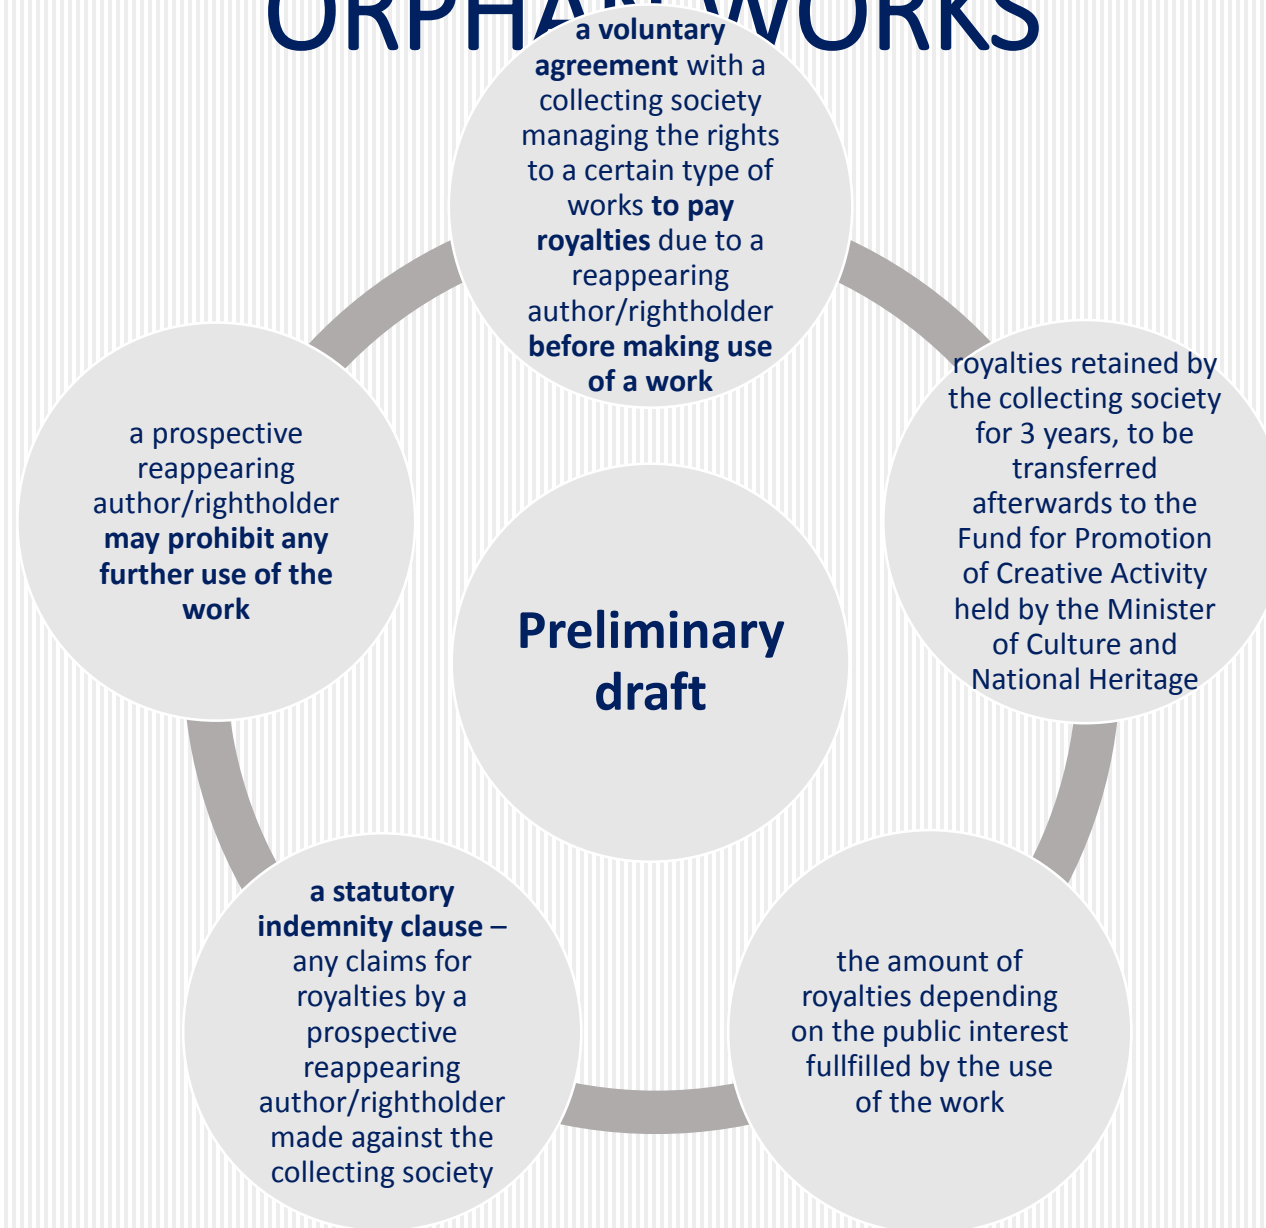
ORPHA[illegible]WORKS

a voluntary agreement with a collecting society managing the rights to a certain type of works to pay royalties due to a reappearing author/rightholder before making use of a work

royalties retained by the collecting society for 3 years, to be transferred afterwards to the Fund for Promotion of Creative Activity held by the Minister of Culture and National Heritage

the amount of royalties depending on the public interest fullfilled by the use of the work

a statutory indemnity clause – any claims for royalties by a prospective reappearing author/rightholder made against the collecting society

a prospective reappearing author/rightholder may prohibit any further use of the work

Preliminary draft